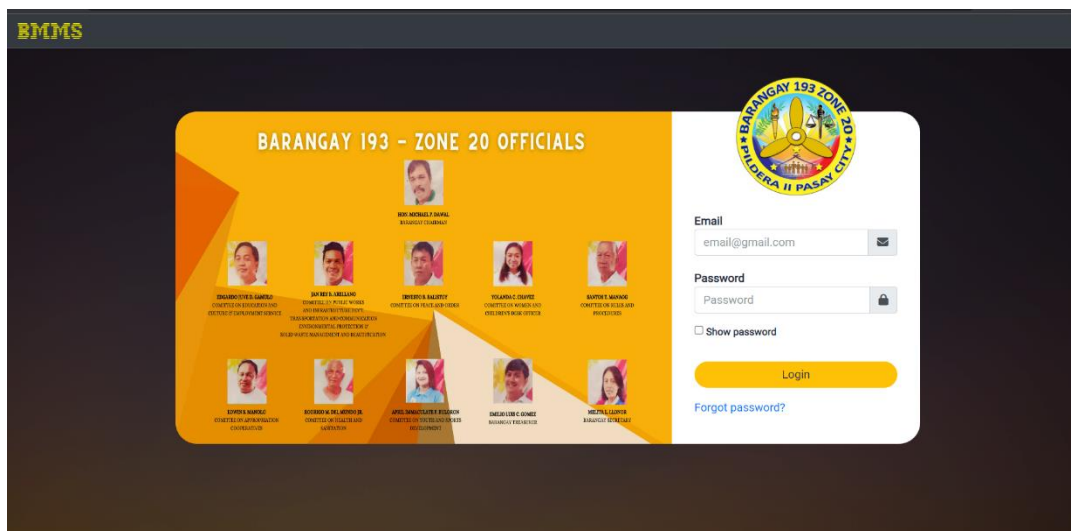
BMMS

BARANGAY 193 - ZONE 20 OFFICIALS

HON. MICHAEL F. DAWAL
BARANGAY CHAIRMAN

EDGARDO JUVE D. GAMBOL
COMMITTEE ON EDUCATION AND CULTURE & EMPLOYMENT SERVICE

JAN REY B. ARELLANO
COMMITTEE ON PUBLIC WORKS AND INFRASTRUCTURE DEVT., TRANSPORTATION AND COMMUNICATION ENVIRONMENTAL PROTECTION & SOLID WASTE MANAGEMENT AND BEAUTIFICATION

ERNESTO B. BALISTOY
COMMITTEE ON PEACE AND ORDER

YOLANDA C. CHAVEZ
COMMITTEE ON WOMEN AND CHILDREN'S DESK OFFICER

SANTOS T. MANAOG
COMMITTEE ON RULES AND PROCEDURES

EDWIN B. MANOLO
COMMITTEE ON APPROPRIATION COOPERATIVE

ROGELIO M. DEL MUNDO JR.
COMMITTEE ON HEALTH AND SANITATION

APRIL IMMACULATE F. FULGEON
COMMITTEE ON YOUTH AND SPORTS DEVELOPMENT

EMELDO LUIS C. GOMEZ
BARANGAY TREASURER

MELITA L. LLONOR
BARANGAY SECRETARY

BARANGAY 193 ZONE 20
PILDERA II PASAY CITY

Email
email@gmail.com
Password
Password
Show password
Login
Forgot password?